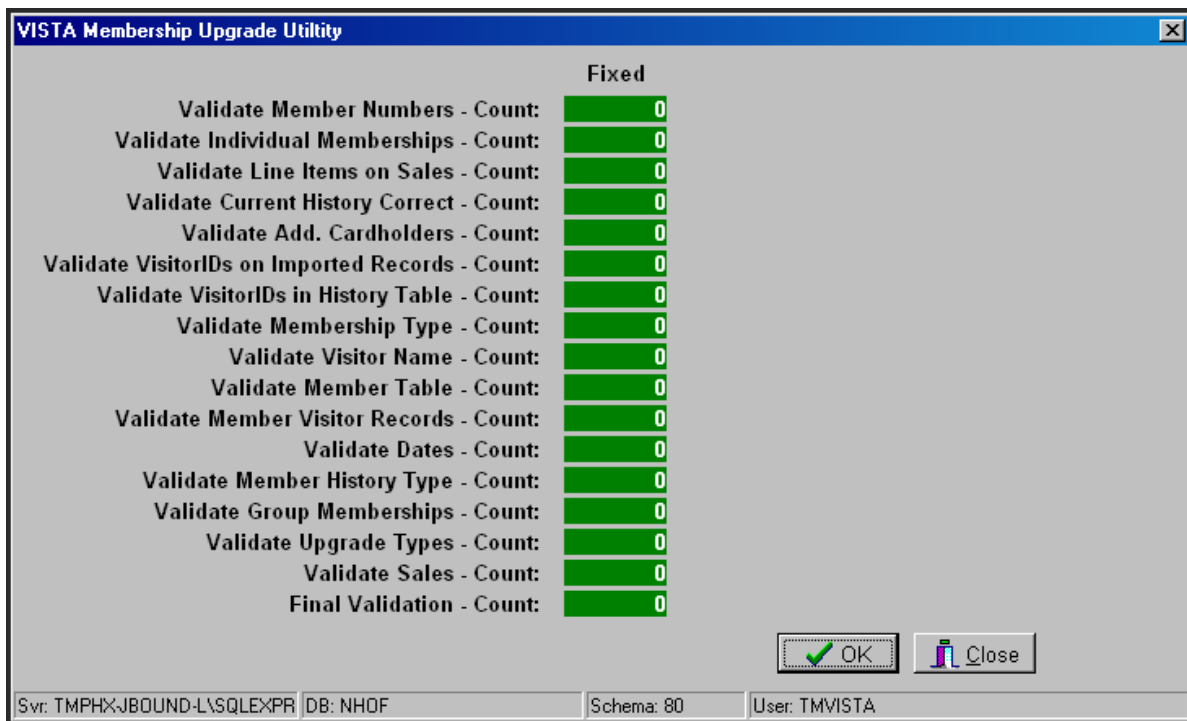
VISTA Membership Upgrade Utiltity

Fixed

| | |
|---|---|
| Validate Member Numbers - Count: | 0 |
| Validate Individual Memberships - Count: | 0 |
| Validate Line Items on Sales - Count: | 0 |
| Validate Current History Correct - Count: | 0 |
| Validate Add. Cardholders - Count: | 0 |
| Validate VisitorIDs on Imported Records - Count: | 0 |
| Validate VisitorIDs in History Table - Count: | 0 |
| Validate Membership Type - Count: | 0 |
| Validate Visitor Name - Count: | 0 |
| Validate Member Table - Count: | 0 |
| Validate Member Visitor Records - Count: | 0 |
| Validate Dates - Count: | 0 |
| Validate Member History Type - Count: | 0 |
| Validate Group Memberships - Count: | 0 |
| Validate Upgrade Types - Count: | 0 |
| Validate Sales - Count: | 0 |
| Final Validation - Count: | 0 |

OK
Close

Svr: TMPHX-JBOUND-L\SQLEXPR | DB: NHOF | Schema: 80 | User: TMVISTA